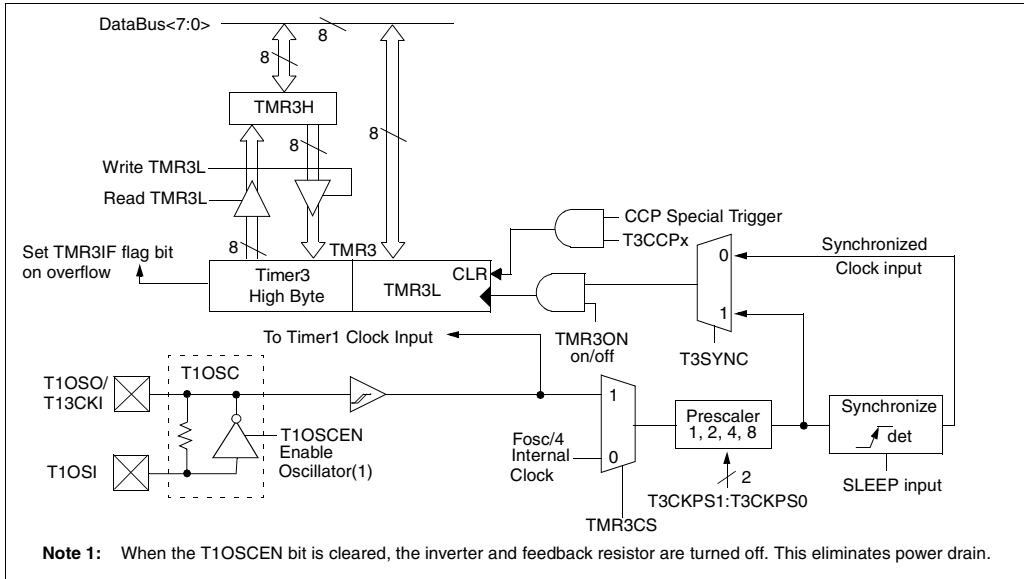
DataBus<7:0>
8
8
TMR3H
8
8
Write TMR3L
Read TMR3L
8
TMR3
Set TMR3IF flag bit on overflow
Timer3 High Byte
TMR3L
CLR
CCP Special Trigger
T3CCPx
Synchronized Clock input
0
1
TMR3ON on/off
T3SYNC
To Timer1 Clock Input
T1OSO/ T13CKI
T1OSC
T1OSCEN Enable Oscillator(1)
T1OSI
1
0
Fosc/4 Internal Clock
TMR3CS
Prescaler 1, 2, 4, 8
2
T3CKPS1:T3CKPS0
Synchronize
det
SLEEP input

**Note 1:** When the T1OSCEN bit is cleared, the inverter and feedback resistor are turned off. This eliminates power drain.